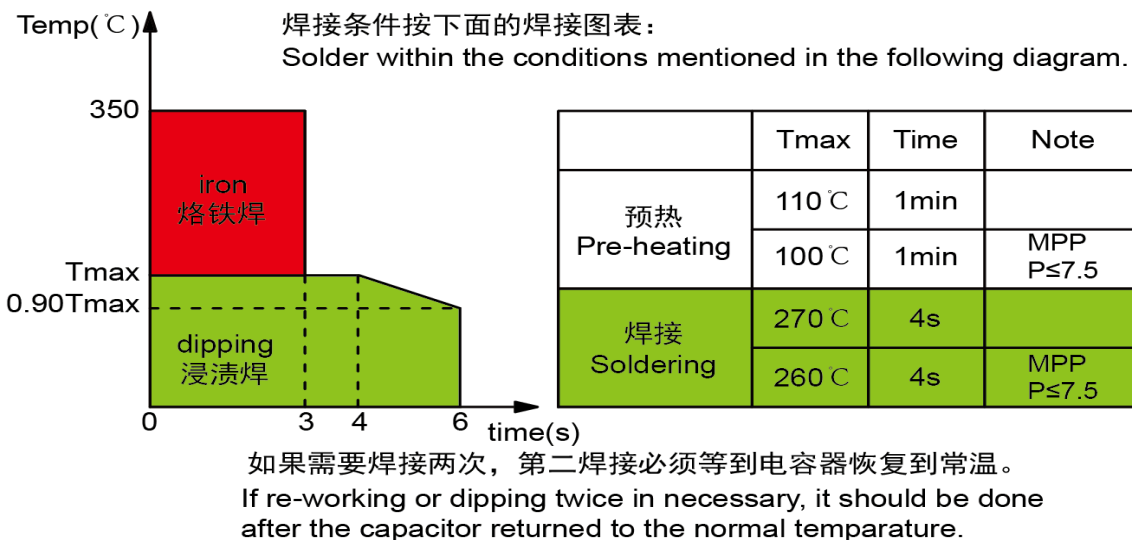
Temp(℃)

焊接条件按下面的焊接图表：
Solder within the conditions mentioned in the following diagram.

350
iron
烙铁焊
Tmax
0.90Tmax
dipping
浸渍焊
0
3
4
6
time(s)

|  | Tmax | Time | Note |
|---|---|---|---|
| 预热 Pre-heating | 110℃ | 1min |  |
|  | 100℃ | 1min | MPP P≤7.5 |
| 焊接 Soldering | 270℃ | 4s |  |
|  | 260℃ | 4s | MPP P≤7.5 |

如果需要焊接两次，第二焊接必须等到电容器恢复到常温。
If re-working or dipping twice in necessary, it should be done after the capacitor returned to the normal temparature.